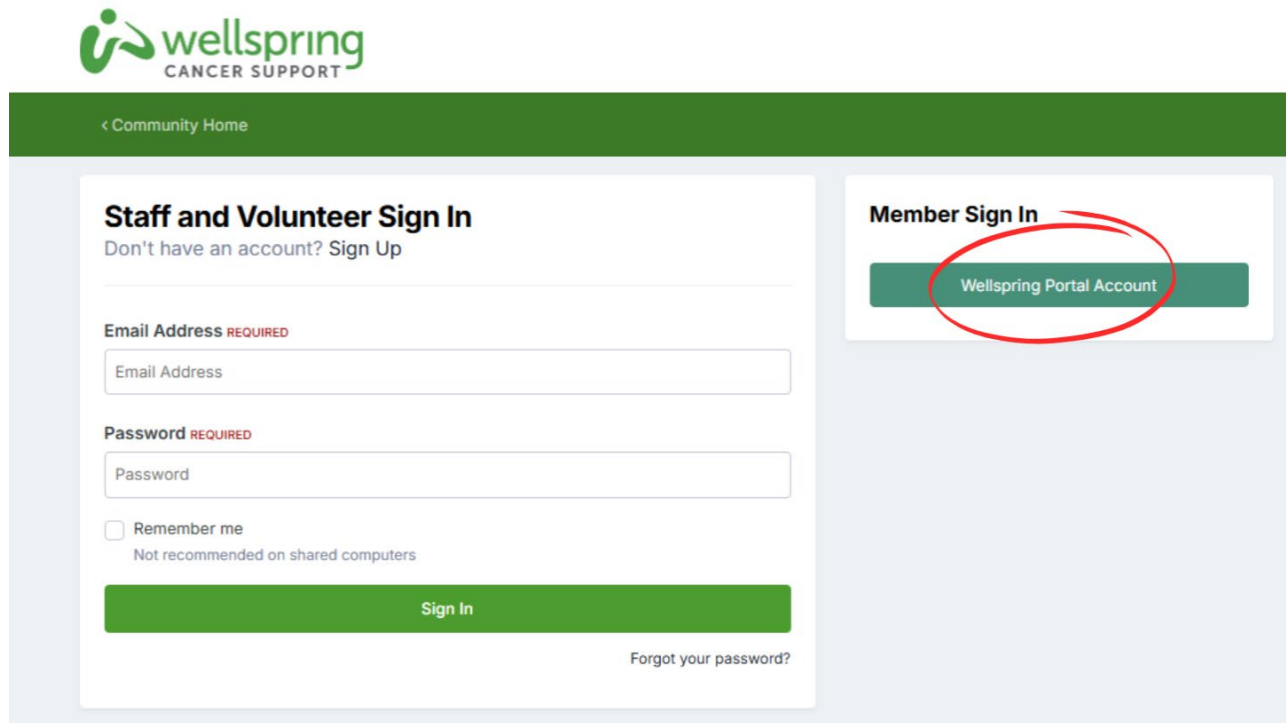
wellspring
CANCER SUPPORT

‹ Community Home

Staff and Volunteer Sign In
Don't have an account? Sign Up

Email Address REQUIRED
Email Address

Password REQUIRED
Password

Remember me
Not recommended on shared computers

Sign In

Forgot your password?

Member Sign In

Wellspring Portal Account